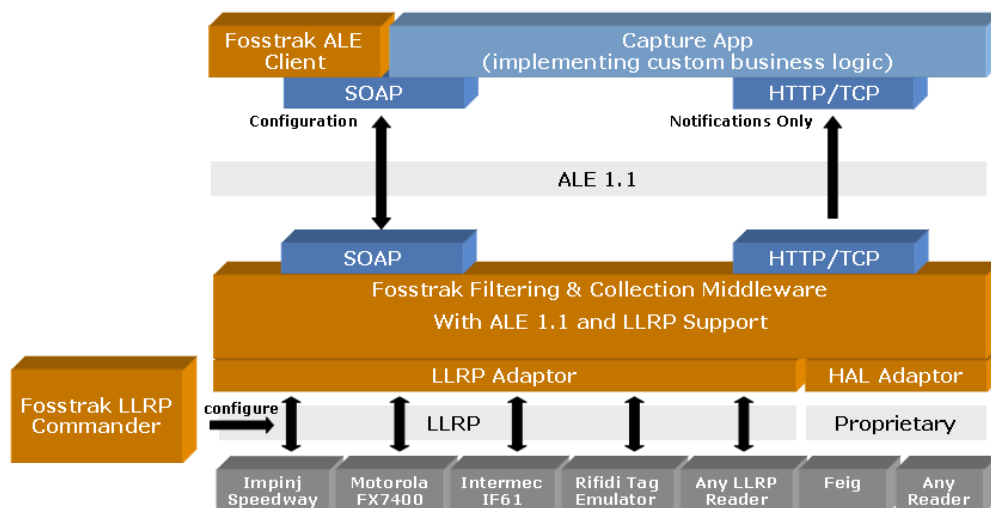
Fosstrak ALE Client

Capture App
(implementing custom business logic)

SOAP

HTTP/TCP

Configuration

Notifications Only

ALE 1.1

SOAP

HTTP/TCP

Fosstrak Filtering & Collection Middleware
With ALE 1.1 and LLRP Support

LLRP Adaptor

HAL Adaptor

Fosstrak LLRP Commander

configure

LLRP

Proprietary

Impinj Speedway

Motorola FX7400

Intermec IF61

Rifidi Tag Emulator

Any LLRP Reader

Feig

Any Reader